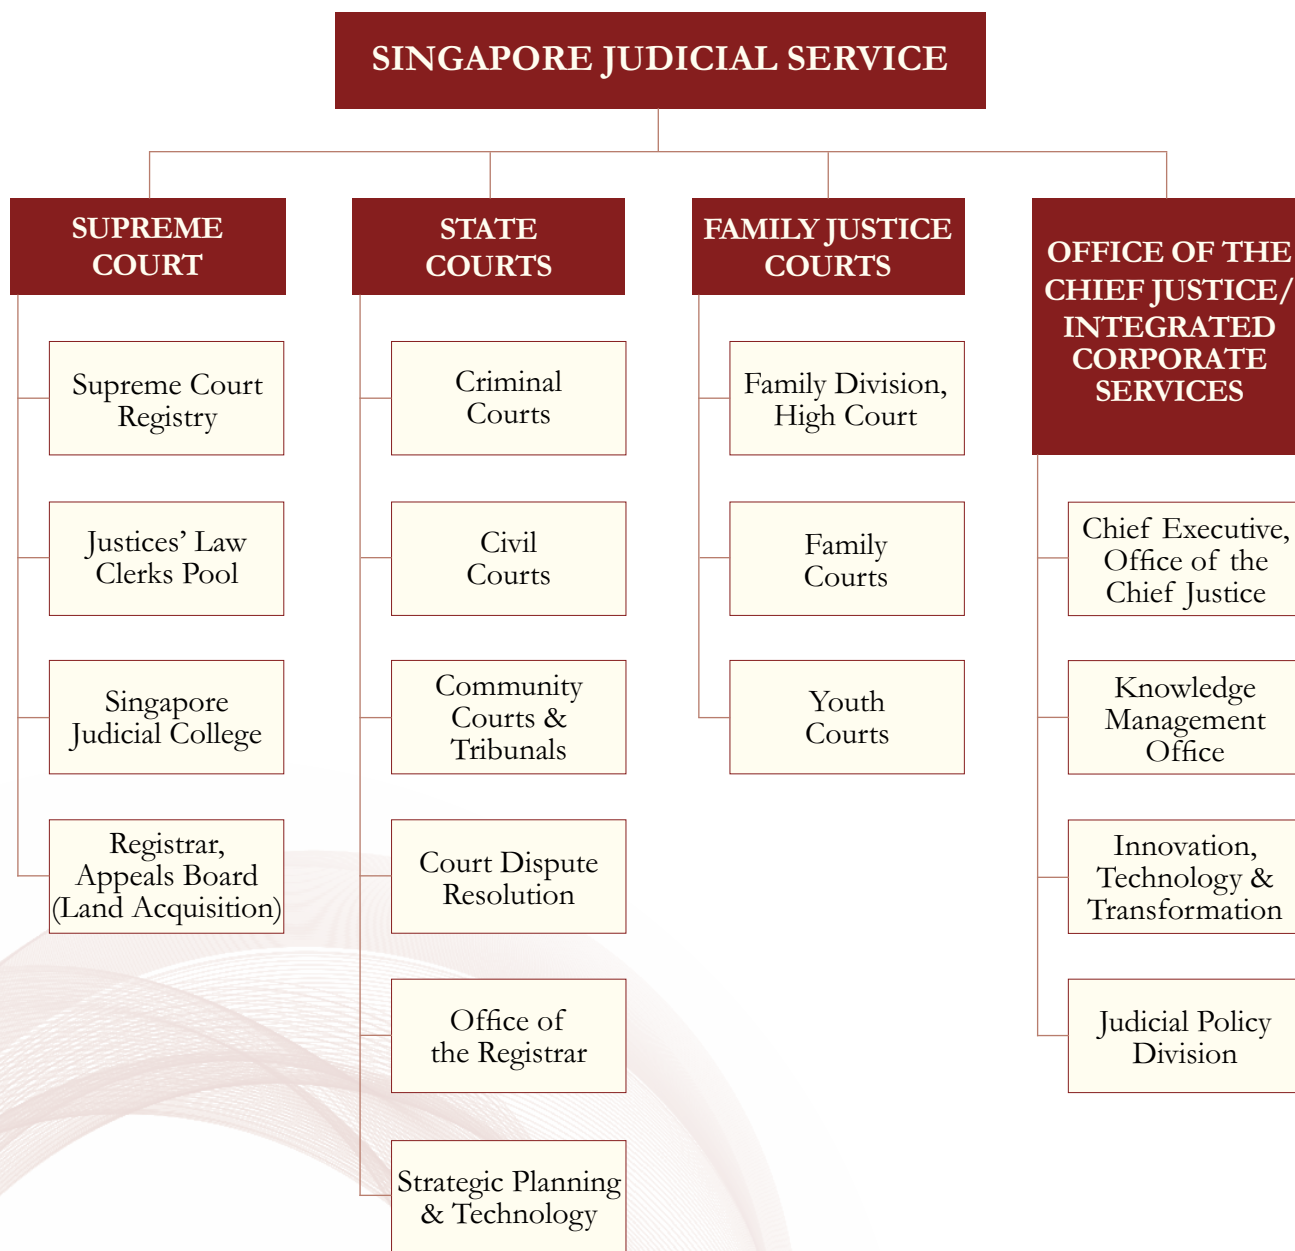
SINGAPORE JUDICIAL SERVICE

SUPREME COURT

Supreme Court Registry

Justices' Law Clerks Pool

Singapore Judicial College

Registrar, Appeals Board (Land Acquisition)

STATE COURTS

Criminal Courts

Civil Courts

Community Courts & Tribunals

Court Dispute Resolution

Office of the Registrar

Strategic Planning & Technology

FAMILY JUSTICE COURTS

Family Division, High Court

Family Courts

Youth Courts

OFFICE OF THE CHIEF JUSTICE/ INTEGRATED CORPORATE SERVICES

Chief Executive, Office of the Chief Justice

Knowledge Management Office

Innovation, Technology & Transformation

Judicial Policy Division